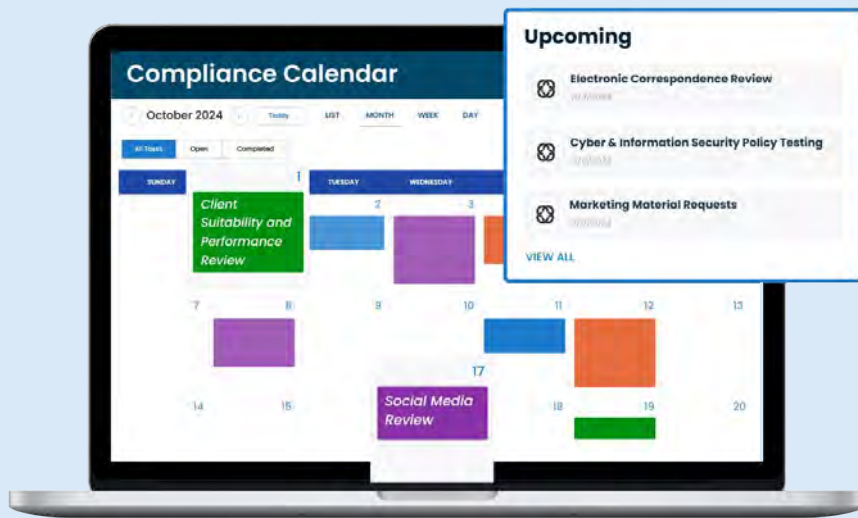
Compliance Calendar

October 2024

Today

LIST

MONTH

WEEK

DAY

All Tasks

Open

Completed

SUNDAY

TUESDAY

WEDNESDAY

1

Client Suitability and Performance Review

2

3

7

8

9

10

11

12

13

17

Social Media Review

14

15

18

19

20

Upcoming

Electronic Correspondence Review

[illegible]

Cyber & Information Security Policy Testing

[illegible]

Marketing Material Requests

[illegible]

VIEW ALL